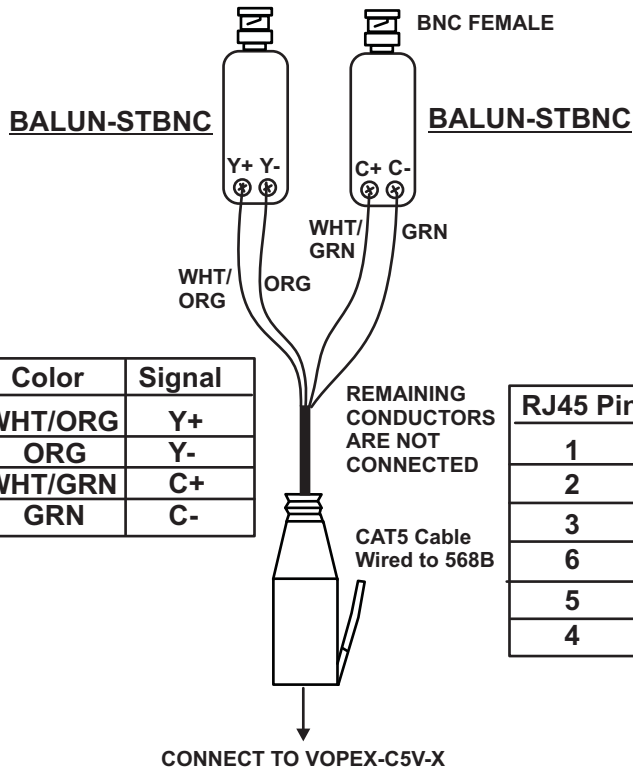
BNC FEMALE

BALUN-STBNC

BALUN-STBNC

Y+ Y-

C+ C-

WHT/ GRN

GRN

WHT/ ORG

ORG

| Color | Signal |
|---|---|
| WHT/ORG | Y+ |
| ORG | Y- |
| WHT/GRN | C+ |
| GRN | C- |

REMAINING CONDUCTORS ARE NOT CONNECTED

| RJ45 Pin |
|---|
| 1 |
| 2 |
| 3 |
| 6 |
| 5 |
| 4 |

CAT5 Cable Wired to 568B

CONNECT TO VOPEX-C5V-X